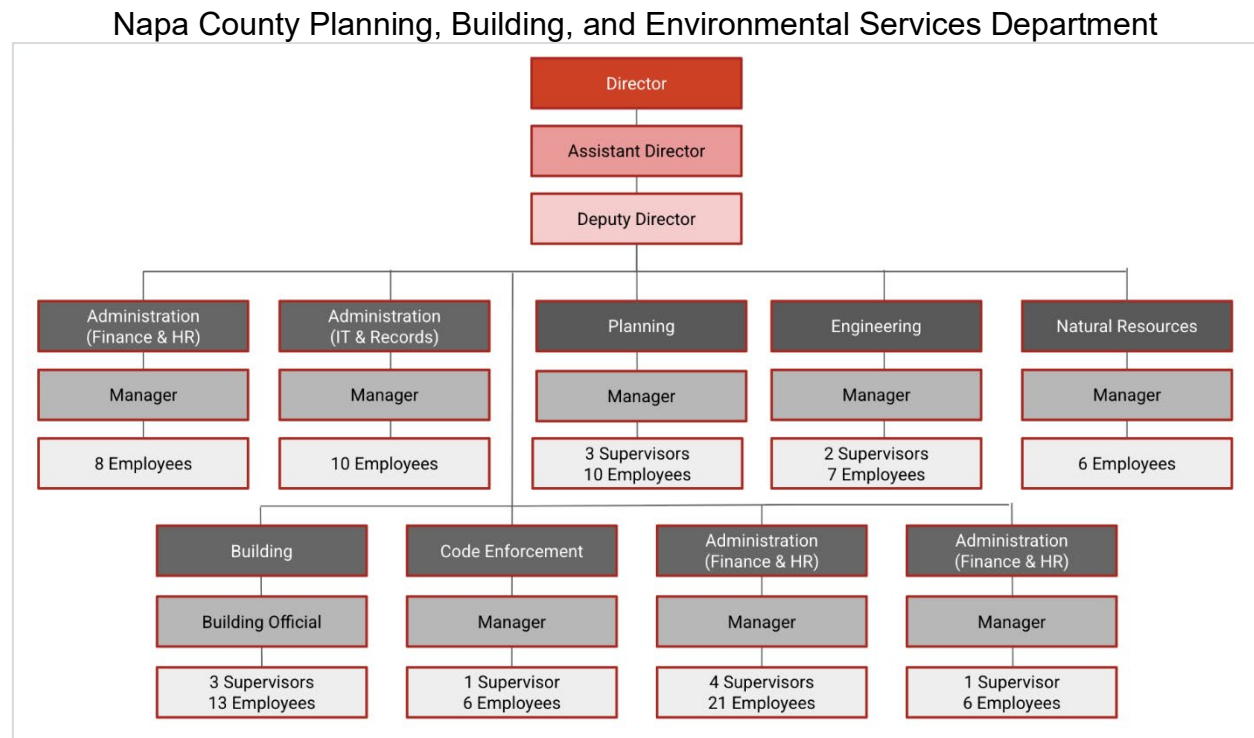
Napa County Planning, Building, and Environmental Services Department

Director

Assistant Director

Deputy Director

Administration (Finance & HR)

Manager

8 Employees

Administration (IT & Records)

Manager

10 Employees

Planning

Manager

3 Supervisors
10 Employees

Engineering

Manager

2 Supervisors
7 Employees

Natural Resources

Manager

6 Employees

Building

Building Official

3 Supervisors
13 Employees

Code Enforcement

Manager

1 Supervisor
6 Employees

Administration (Finance & HR)

Manager

4 Supervisors
21 Employees

Administration (Finance & HR)

Manager

1 Supervisor
6 Employees